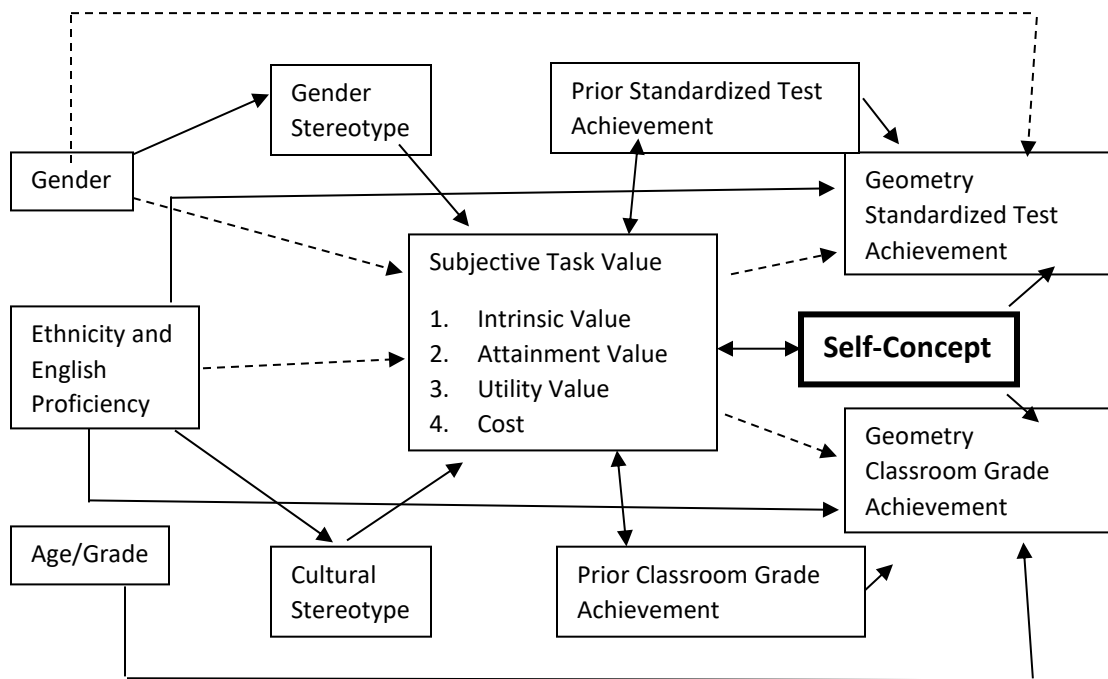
Gender Stereotype

Prior Standardized Test Achievement

Gender

Geometry Standardized Test Achievement

Subjective Task Value

1. Intrinsic Value
2. Attainment Value
3. Utility Value
4. Cost

Ethnicity and English Proficiency

Self-Concept

Geometry Classroom Grade Achievement

Age/Grade

Cultural Stereotype

Prior Classroom Grade Achievement